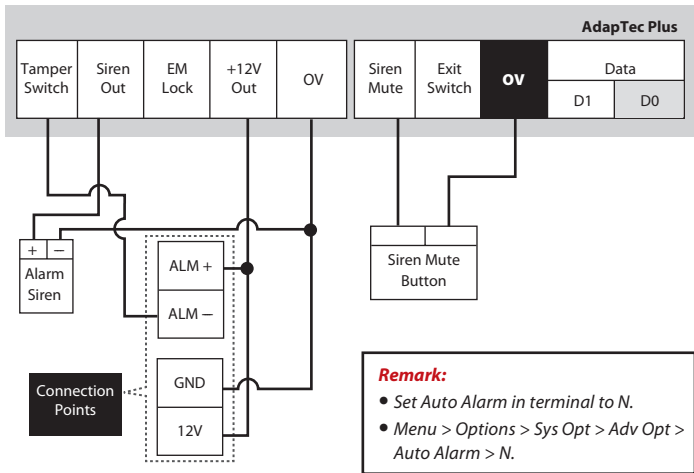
AdapTec Plus

| Tamper Switch | Siren Out | EM Lock | +12V Out | OV |
|---|---|---|---|---|

| Siren Mute | Exit Switch | OV | Data D1 | Data D0 |
|---|---|---|---|---|

+ −
Alarm Siren

ALM +
ALM —
GND
12V

Connection Points

Siren Mute Button

Remark:
• Set Auto Alarm in terminal to N.
• Menu > Options > Sys Opt > Adv Opt > Auto Alarm > N.